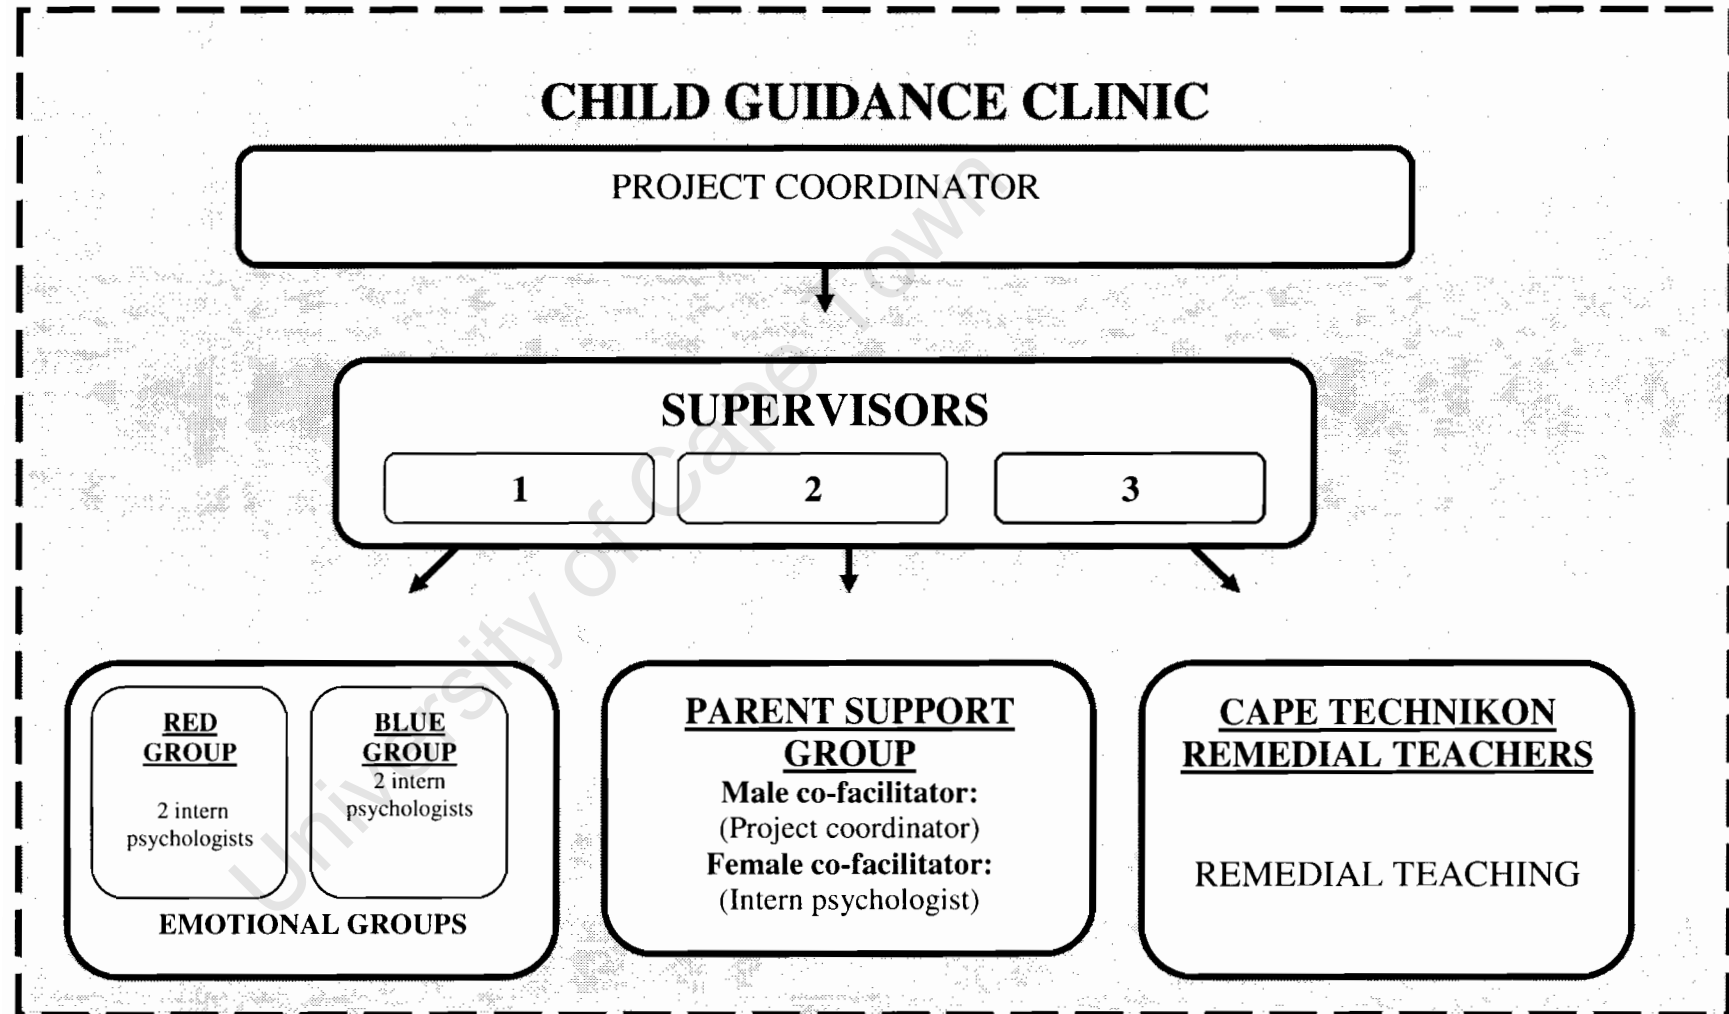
CHILD GUIDANCE CLINIC

PROJECT COORDINATOR

SUPERVISORS

1

2

3

RED GROUP

2 intern psychologists

BLUE GROUP

2 intern psychologists

EMOTIONAL GROUPS

PARENT SUPPORT GROUP

Male co-facilitator:
(Project coordinator)
Female co-facilitator:
(Intern psychologist)

CAPE TECHNIKON REMEDIAL TEACHERS

REMEDIAL TEACHING

University of Cape Town